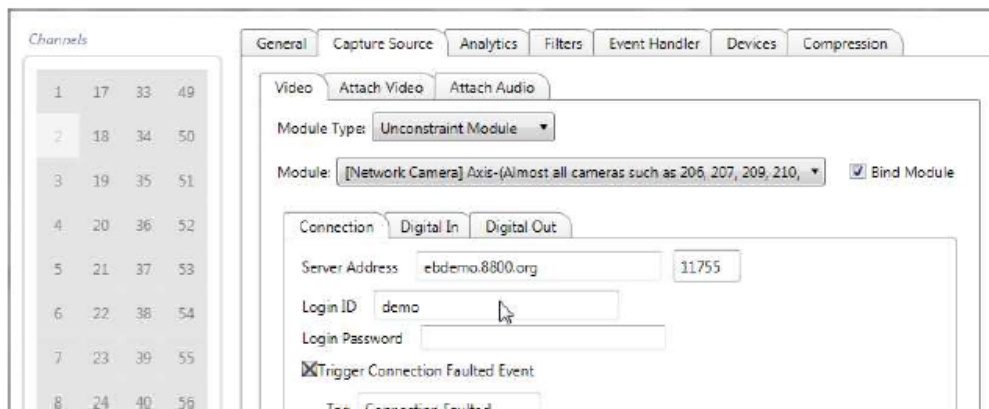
Channels

| 1 | 17 | 33 | 49 |
|---|---|---|---|
| 2 | 18 | 34 | 50 |
| 3 | 19 | 35 | 51 |
| 4 | 20 | 36 | 52 |
| 5 | 21 | 37 | 53 |
| 6 | 22 | 38 | 54 |
| 7 | 23 | 39 | 55 |
| 8 | 24 | 40 | 56 |

General Capture Source Analytics Filters Event Handler Devices Compression

Video Attach Video Attach Audio

Module Type: Unconstraint Module

Module: [Network Camera] Axis-(Almost all cameras such as 206, 207, 209, 210,

Bind Module

Connection Digital In Digital Out

Server Address ebdemo.8800.org 11755

Login ID demo

Login Password

Trigger Connection Faulted Event

Tag Connection Faulted